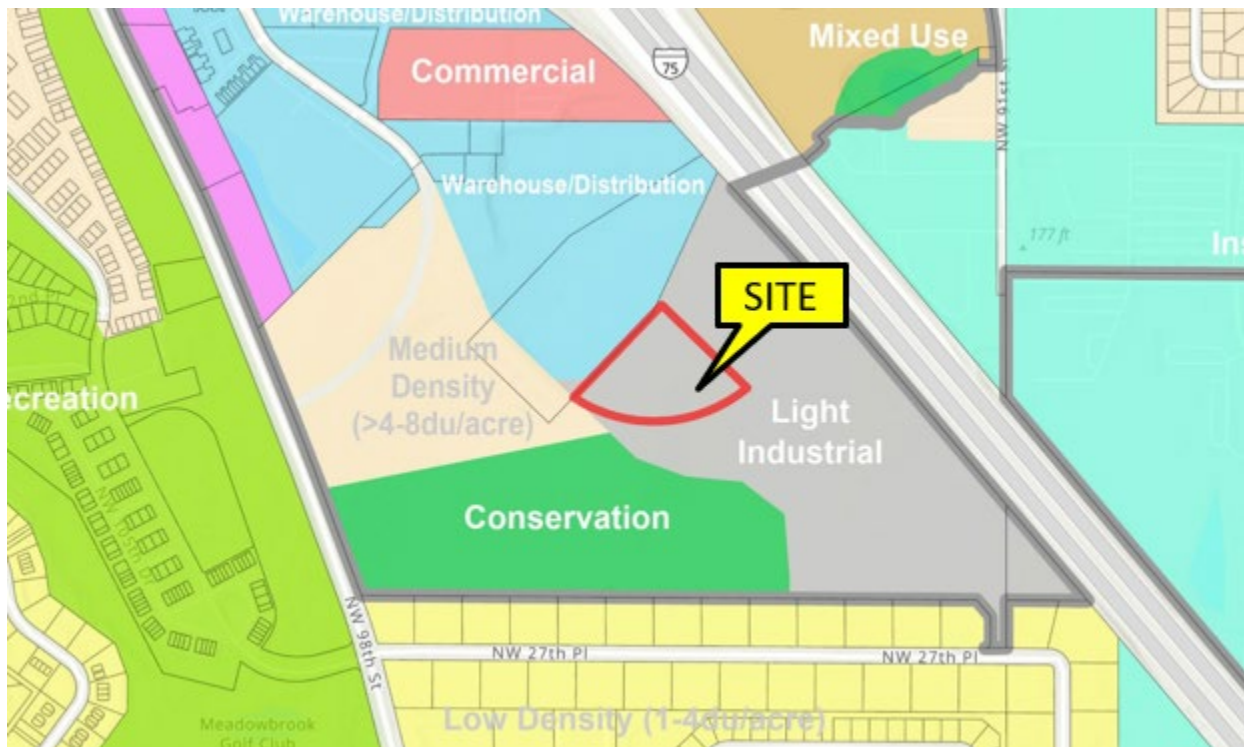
Warehouse/Distribution
Mixed Use
Commercial
75
NW 91st St
Warehouse/Distribution
177 ft
Ins
SITE
ecreation
Medium Density (>4-8du/acre)
Light Industrial
Conservation
NW 98th St
NW 27th Pl
NW 27th Pl
Low Density (1-4du/acre)
Meadowbrook Golf Club